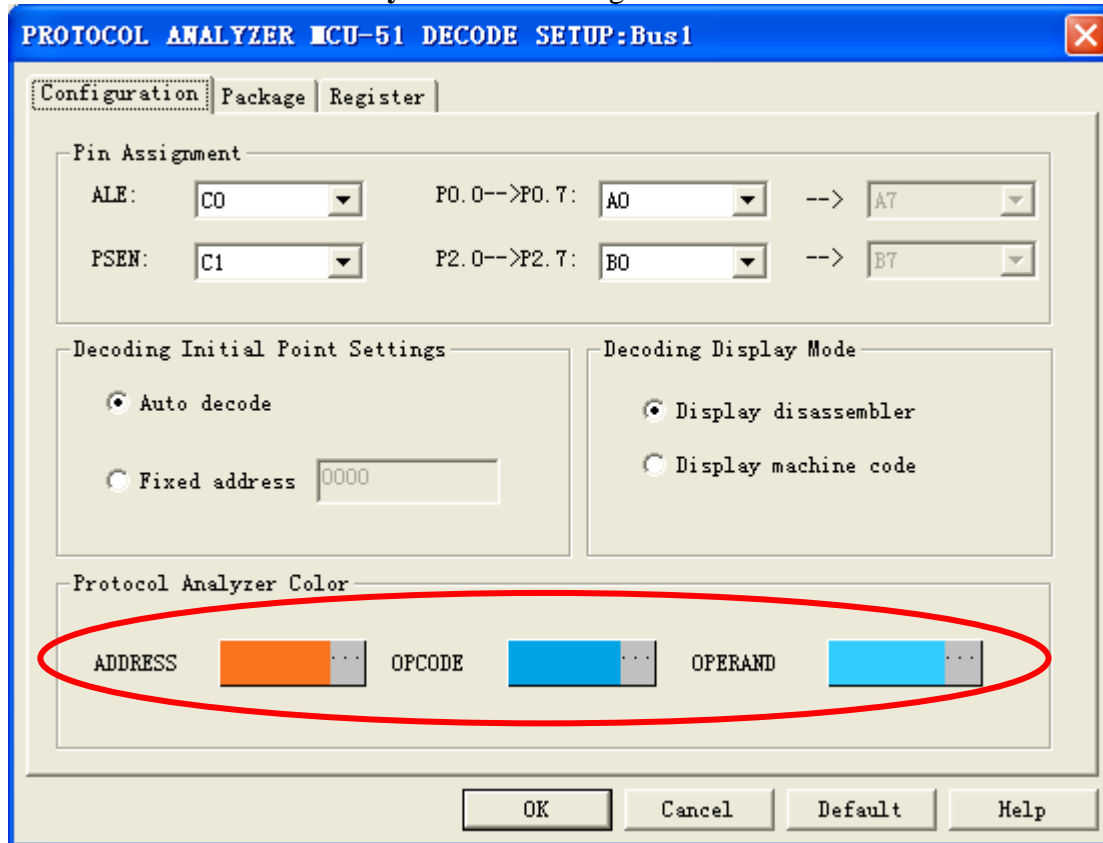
PROTOCOL ANALYZER MCU-51 DECODE SETUP:Bus1

Configuration | Package | Register

Pin Assignment

ALE: C0
P0.0-->P0.7: A0 --> A7

PSEN: C1
P2.0-->P2.7: B0 --> B7

Decoding Initial Point Settings

Auto decode

Fixed address 0000

Decoding Display Mode

Display disassembler

Display machine code

Protocol Analyzer Color

ADDRESS ... OPCODE ... OPERAND ...

OK Cancel Default Help